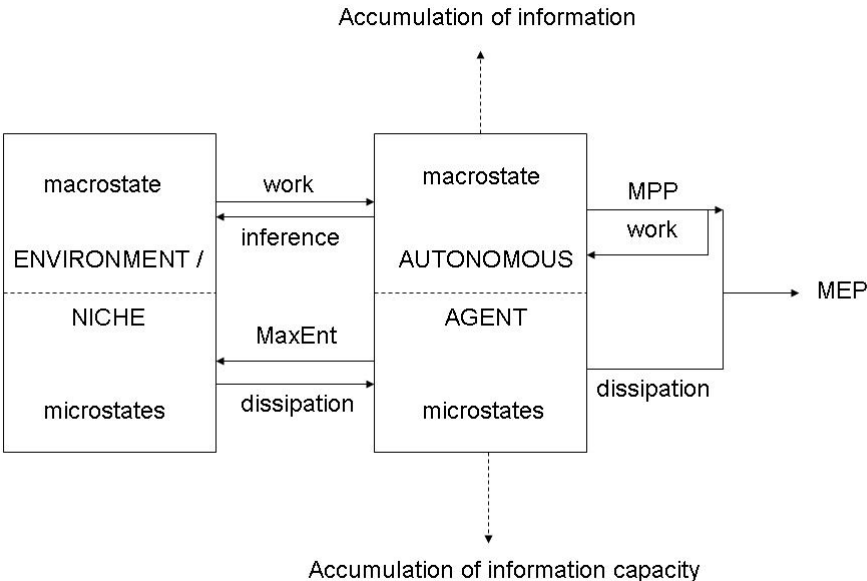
Accumulation of information

macrostate

ENVIRONMENT /

NICHE

microstates

work

inference

MaxEnt

dissipation

macrostate

AUTONOMOUS

AGENT

microstates

MPP

work

dissipation

MEP

Accumulation of information capacity